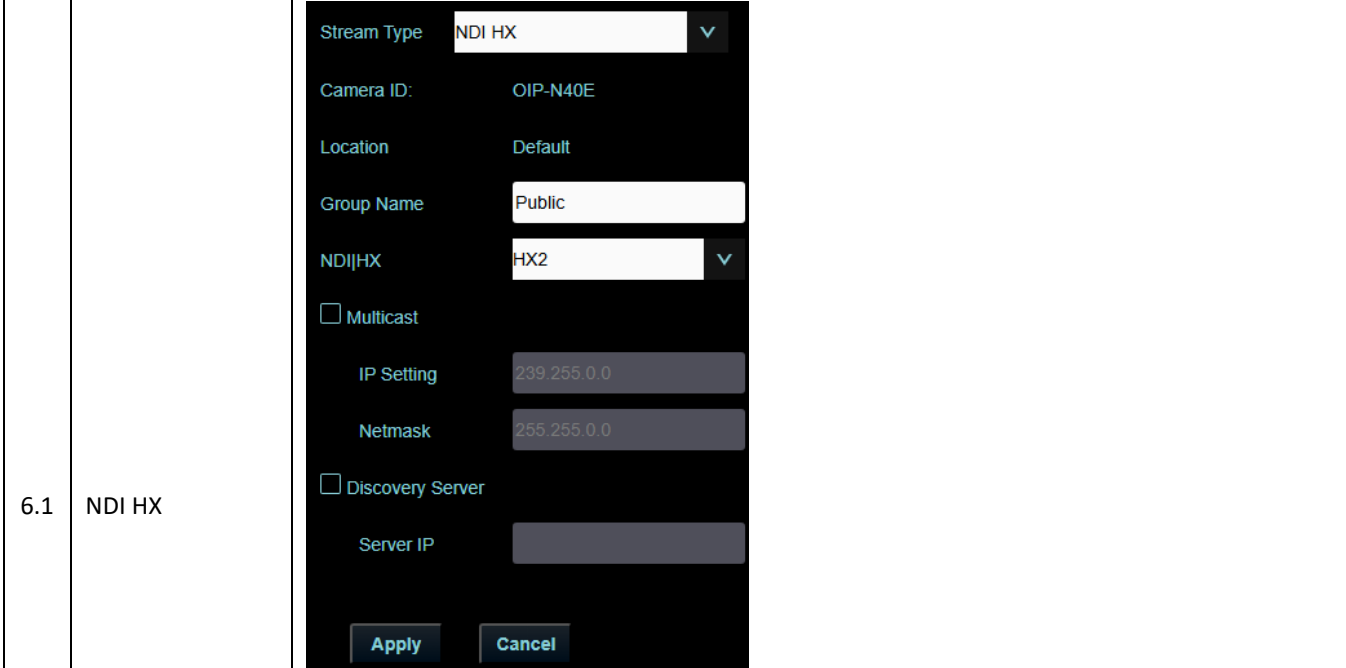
| 6.1 | NDI HX | Stream Type NDI HX<br>Camera ID: OIP-N40E<br>Location Default<br>Group Name Public<br>NDI\|HX HX2<br>Multicast<br>IP Setting 239.255.0.0<br>Netmask 255.255.0.0<br>Discovery Server<br>Server IP<br>Apply Cancel | |
|---|---|---|---|